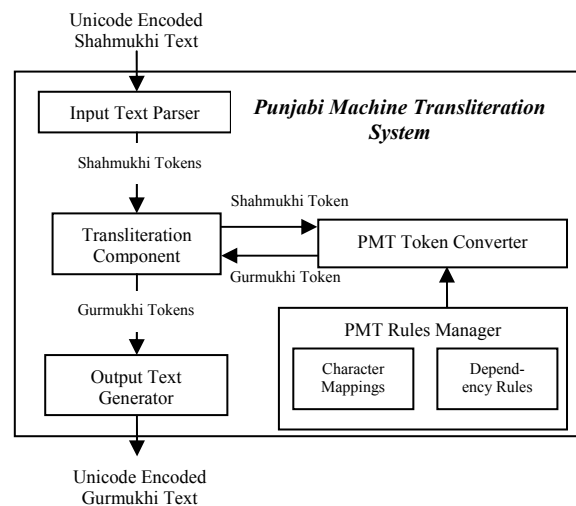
Unicode Encoded Shahmukhi Text

Input Text Parser

Punjabi Machine Transliteration System

Shahmukhi Tokens

Shahmukhi Token

Transliteration Component

PMT Token Converter

Gurmukhi Token

Gurmukhi Tokens

PMT Rules Manager

Character Mappings

Dependency Rules

Output Text Generator

Unicode Encoded Gurmukhi Text